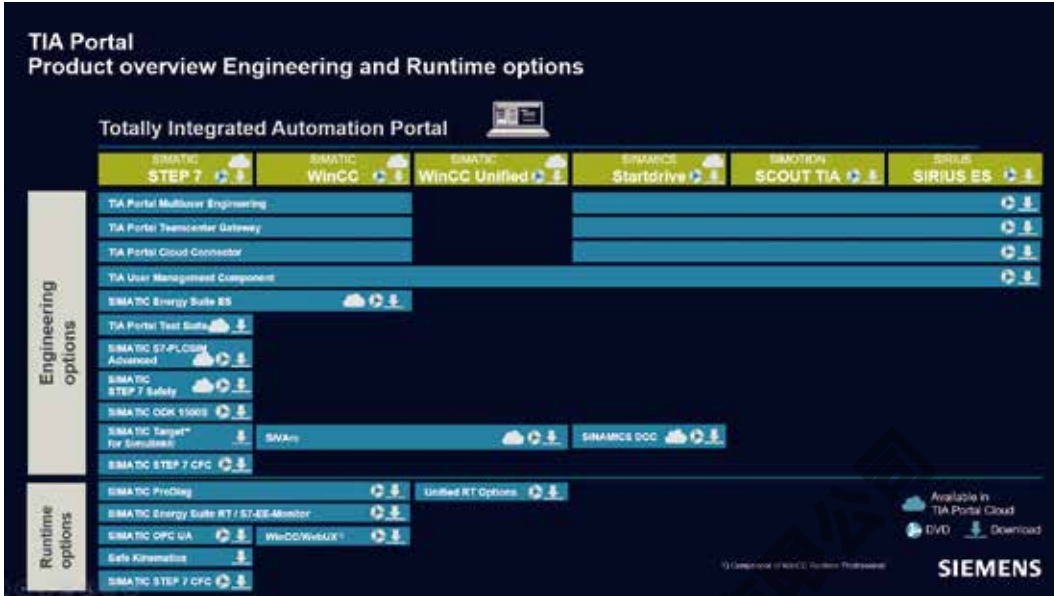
TIA Portal
Product overview Engineering and Runtime options

Totally Integrated Automation Portal

| SIMATIC STEP 7 | SIMATIC WinCC | SIMATIC WinCC Unified | SINAMICS Startdrive | SIMOTION SCOUT TIA | SIRIUS SIRIUS ES |
|---|---|---|---|---|---|

Engineering options

TIA Portal Multiuser Engineering

TIA Portal Teamcenter Gateway

TIA Portal Cloud Connector

TIA User Management Component

SIMATIC Energy Suite ES

TIA Portal Test Suite

SIMATIC S7-PLCSIM Advanced

SIMATIC STEP 7 Safety

SIMATIC ODK 1500S

SIMATIC Target for Simulink

SiVArc

SINAMICS DCC

SIMATIC STEP 7 CFC

Runtime options

SIMATIC ProDiag

Unified RT Options

SIMATIC Energy Suite RT / S7-EE-Monitor

SIMATIC OPC UA

WinCC/WebUX¹

Safe Kinematics

SIMATIC STEP 7 CFC

Available in TIA Portal Cloud

DVD Download

¹) Component of WinCC Runtime Professional

SIEMENS